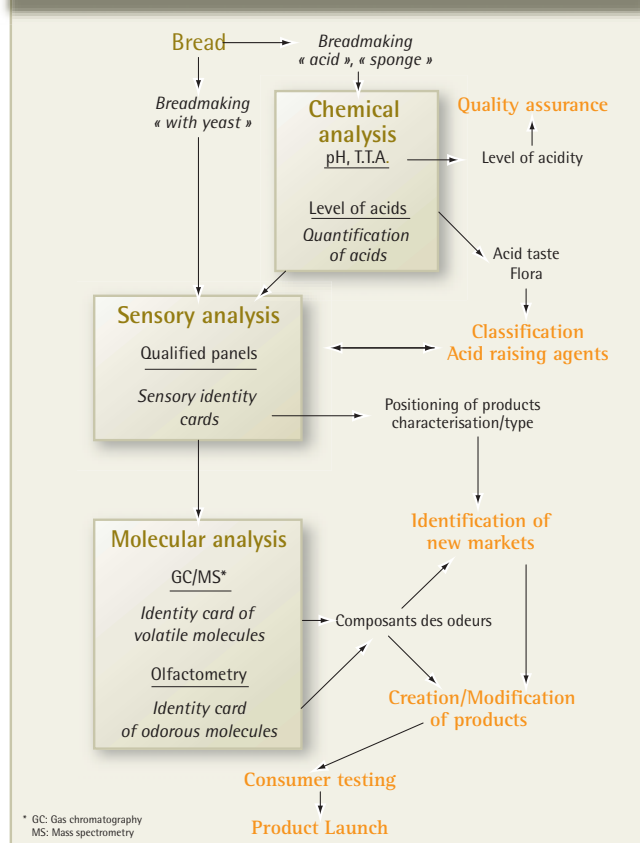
Bread

Breadmaking « acid », « sponge »

Breadmaking « with yeast »

Chemical analysis

pH, T.T.A.

Level of acids

Quantification of acids

Quality assurance

Level of acidity

Acid taste
Flora

Sensory analysis

Qualified panels

Sensory identity cards

Classification
Acid raising agents

Positioning of products characterisation/type

Molecular analysis

GC/MS*

Identity card of volatile molecules

Olfactometry

Identity card of odorous molecules

Composants des odeurs

Identification of new markets

Creation/Modification of products

Consumer testing

Product Launch

* GC: Gas chromatography
MS: Mass spectrometry